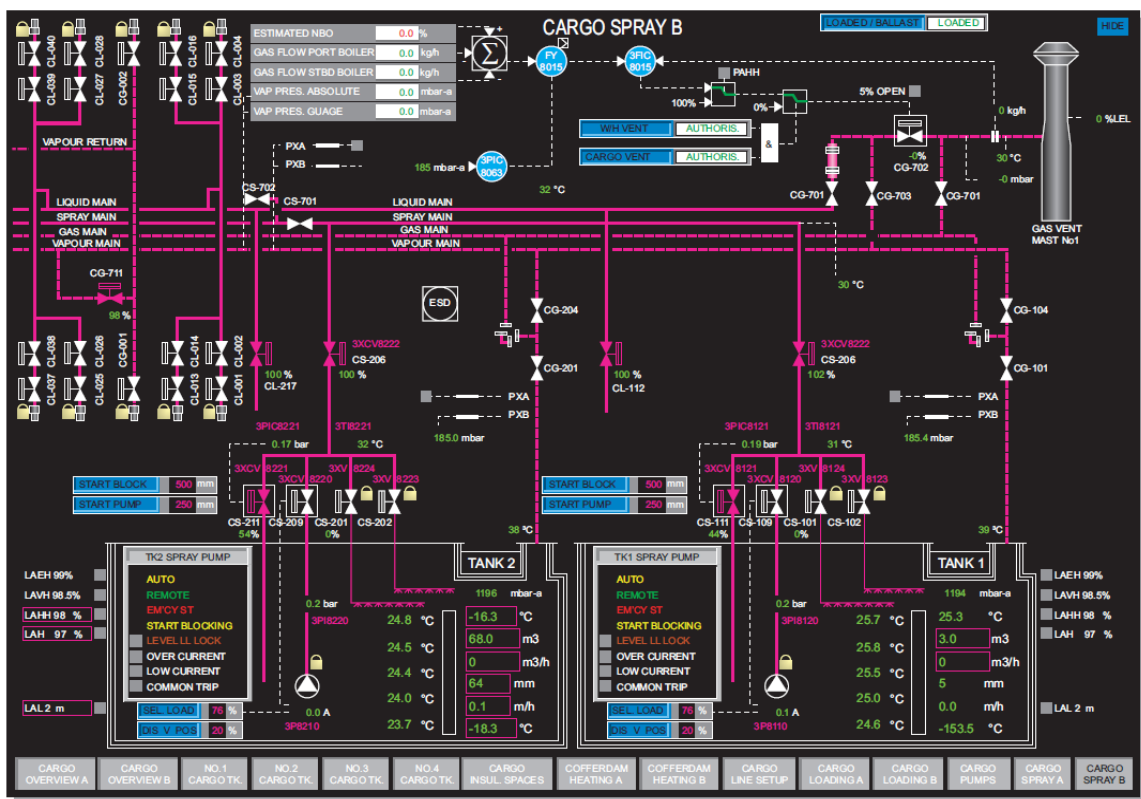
CARGO SPRAY B

LOADED / BALLAST | LOADED

HIDE

| ESTIMATED NBO | 0.0 | % |
|---|---|---|
| GAS FLOW PORT BOILER | 0.0 | kg/h |
| GAS FLOW STBD BOILER | 0.0 | kg/h |
| VAP PRES. ABSOLUTE | 0.0 | mbar-a |
| VAP PRES. GUAGE | 0.0 | mbar-a |

$\Sigma$

FY 8015

3FIC 8015

PAHH

100%

0%

5% OPEN

0 kg/h

0 %LEL

30 °C

-0 mbar

W/H VENT | AUTHORIS.

CARGO VENT | AUTHORIS.

&

-0%

CG-702

CG-701

CG-703

CG-701

GAS VENT MAST No1

CL-040 CL-028 CL-016 CL-004
CL-039 CL-027 CG-002 CL-015 CL-003

VAPOUR RETURN

PXA

PXB

185 mbar-a

3PIC 8063

32 °C

CS-702

CS-701

LIQUID MAIN
SPRAY MAIN
GAS MAIN
VAPOUR MAIN

LIQUID MAIN
SPRAY MAIN
GAS MAIN
VAPOUR MAIN

CG-711

98 %

30 °C

ESD

CG-204

CG-201

CG-104

CG-101

CL-038 CL-026 CG-001 CL-014 CL-002
CL-037 CL-025 CL-013 CL-001

100 %
CL-217

3XCV8222
CS-206
100 %

100 %
CL-112

3XCV8222
CS-206
102 %

PXA

PXB

PXA

PXB

185.0 mbar

185.4 mbar

3PIC8221
0.17 bar

3TI8221
32 °C

3PIC8121
0.19 bar

3TI8121
31 °C

3XCV8221
3XCV8220
3XV8224
3XV8223

3XCV8121
3XCV8120
3XV8124
3XV8123

START BLOCK | 500 | mm
START PUMP | 250 | mm

START BLOCK | 500 | mm
START PUMP | 250 | mm

CS-211
54%
CS-209
CS-201
0%
CS-202

CS-111
44%
CS-109
CS-101
0%
CS-102

38 °C

39 °C

TK2 SPRAY PUMP
AUTO
REMOTE
EM'CY ST
START BLOCKING
LEVEL LL LOCK
OVER CURRENT
LOW CURRENT
COMMON TRIP

TANK 2

TK1 SPRAY PUMP
AUTO
REMOTE
EM'CY ST
START BLOCKING
LEVEL LL LOCK
OVER CURRENT
LOW CURRENT
COMMON TRIP

TANK 1

LAEH 99%
LAVH 98.5%
LAHH 98 %
LAH 97 %
LAL 2 m

LAEH 99%
LAVH 98.5%
LAHH 98 %
LAH 97 %
LAL 2 m

1196 mbar-a

1194 mbar-a

0.2 bar
3PI8220

0.2 bar
3PI8120

24.8 °C
24.5 °C
24.4 °C
24.0 °C
23.7 °C

-16.3 °C
68.0 m3
0 m3/h
64 mm
0.1 m/h
-18.3 °C

25.7 °C
25.8 °C
25.5 °C
25.0 °C
24.6 °C

25.3 °C
3.0 m3
0 m3/h
5 mm
0.0 m/h
-153.5 °C

0.0 A
3P8210

0.1 A
3P8110

SEL. LOAD | 76 | %
DIS. V. POS | 20 | %

SEL. LOAD | 76 | %
DIS. V. POS | 20 | %

CARGO OVERVIEW A | CARGO OVERVIEW B | NO.1 CARGO TK. | NO.2 CARGO TK. | NO.3 CARGO TK. | NO.4 CARGO TK. | CARGO INSUL. SPACES | COFFERDAM HEATING A | COFFERDAM HEATING B | CARGO LINE SETUP | CARGO LOADING A | CARGO LOADING B | CARGO PUMPS | CARGO SPRAY A | CARGO SPRAY B